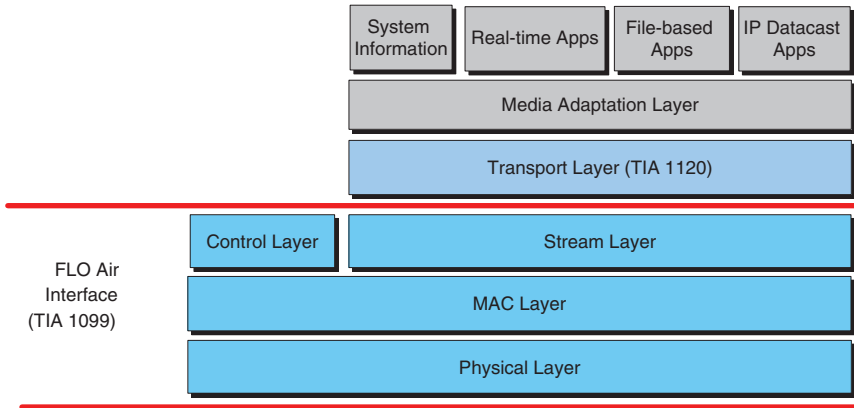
System Information

Real-time Apps

File-based Apps

IP Datacast Apps

Media Adaptation Layer

Transport Layer (TIA 1120)

FLO Air Interface (TIA 1099)

Control Layer

Stream Layer

MAC Layer

Physical Layer